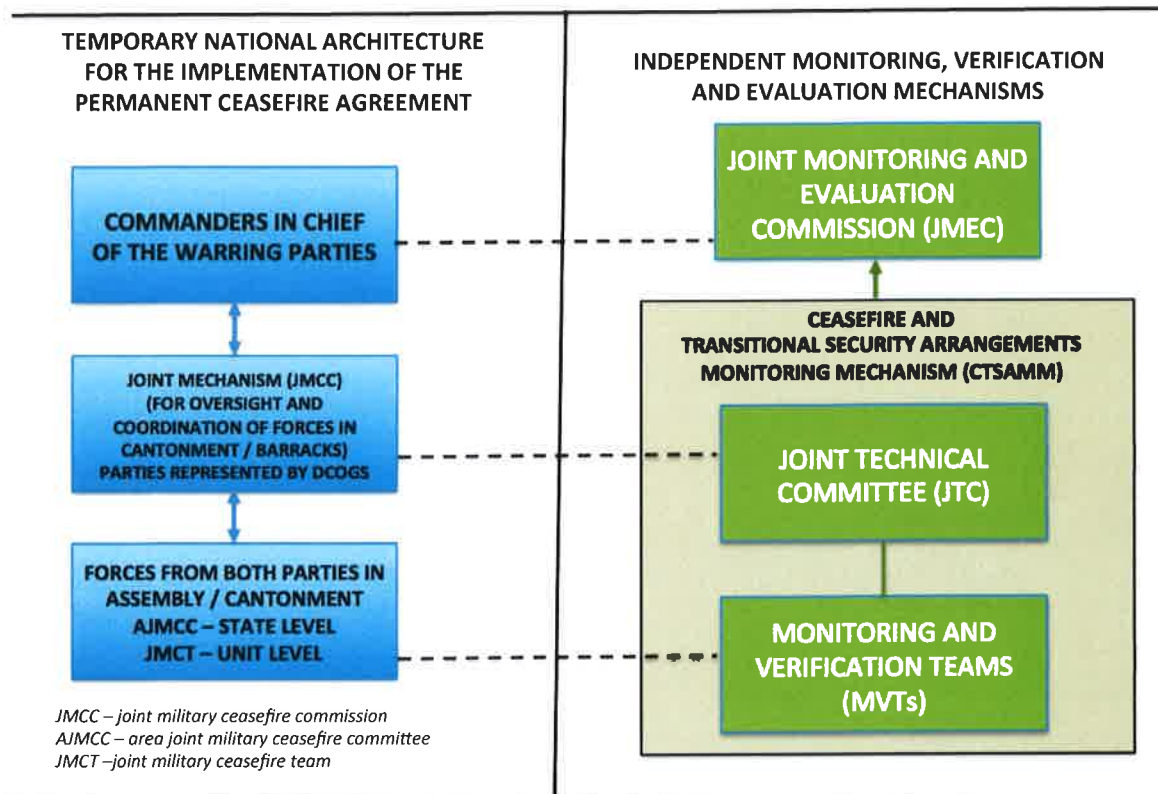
TEMPORARY NATIONAL ARCHITECTURE FOR THE IMPLEMENTATION OF THE PERMANENT CEASEFIRE AGREEMENT

COMMANDERS IN CHIEF OF THE WARRING PARTIES

JOINT MECHANISM (JMCC) (FOR OVERSIGHT AND COORDINATION OF FORCES IN CANTONMENT / BARRACKS) PARTIES REPRESENTED BY DCOGS

FORCES FROM BOTH PARTIES IN ASSEMBLY / CANTONMENT AJMCC – STATE LEVEL JMCT – UNIT LEVEL

JMCC – joint military ceasefire commission
AJMCC – area joint military ceasefire committee
JMCT –joint military ceasefire team

INDEPENDENT MONITORING, VERIFICATION AND EVALUATION MECHANISMS

JOINT MONITORING AND EVALUATION COMMISSION (JMEC)

CEASEFIRE AND TRANSITIONAL SECURITY ARRANGEMENTS MONITORING MECHANISM (CTSAMM)

JOINT TECHNICAL COMMITTEE (JTC)

MONITORING AND VERIFICATION TEAMS (MVTs)